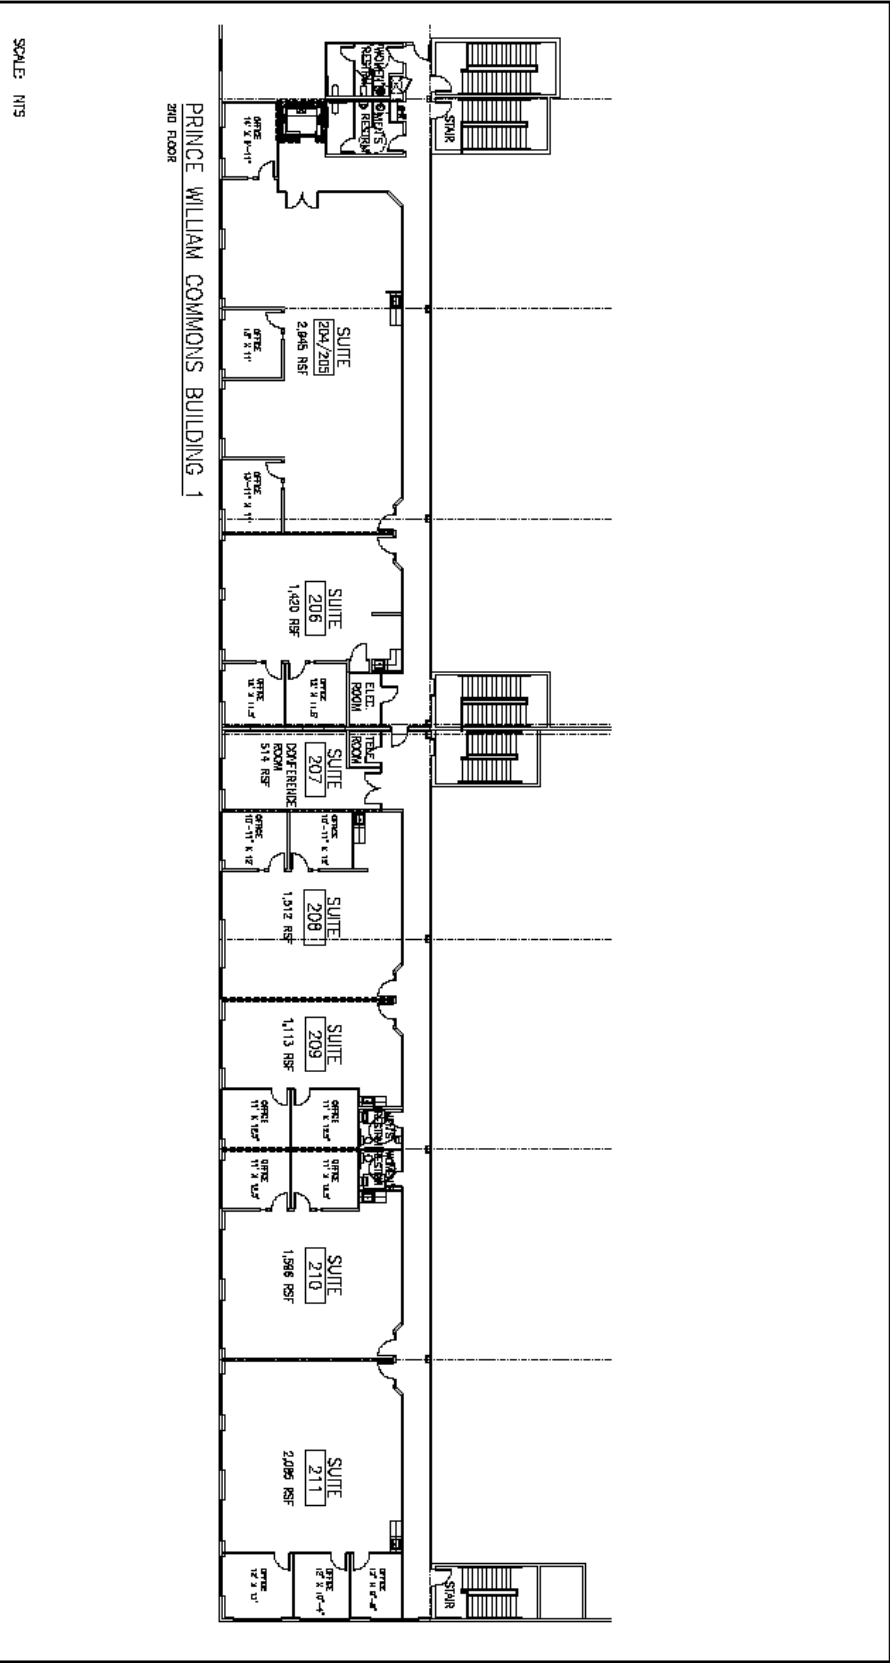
SCALE: NTS

PRINCE WILLIAM COMMONS BUILDING 1
2ND FLOOR

WOMEN'S RESTROOM
MEN'S RESTROOM
STAIR
OFFICE 16' X 9'-11"
SUITE
204/205
2,045 RSF
OFFICE 12' X 11'
OFFICE 13'-11" X 11'
SUITE
206
1,420 RSF
OFFICE 12' X 11.5'
OFFICE 12' X 11.5'
ELEC. ROOM
TELE ROOM
SUITE
207
CONFERENCE ROOM
514 RSF
OFFICE 10'-11" X 12'
OFFICE 10'-11" X 12'
SUITE
208
1,512 RSF
SUITE
209
1,113 RSF
OFFICE 11' X 12.5'
OFFICE 11' X 12.5'
MEN'S RESTROOM
WOMEN'S RESTROOM
OFFICE 11' X 12.5'
OFFICE 11' X 12.5'
SUITE
210
1,596 RSF
SUITE
211
2,085 RSF
OFFICE 12' X 13'
OFFICE 12' X 10'-4"
OFFICE 12' X 8'-8"
STAIR